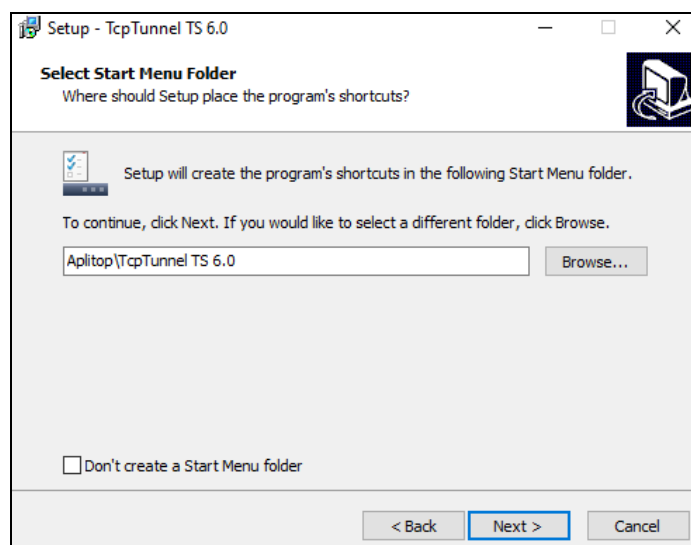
Setup - TcpTunnel TS 6.0

Select Start Menu Folder
Where should Setup place the program's shortcuts?

Setup will create the program's shortcuts in the following Start Menu folder.

To continue, click Next. If you would like to select a different folder, click Browse.

Aplitop\TcpTunnel TS 6.0

Browse...

Don't create a Start Menu folder

< Back

Next >

Cancel